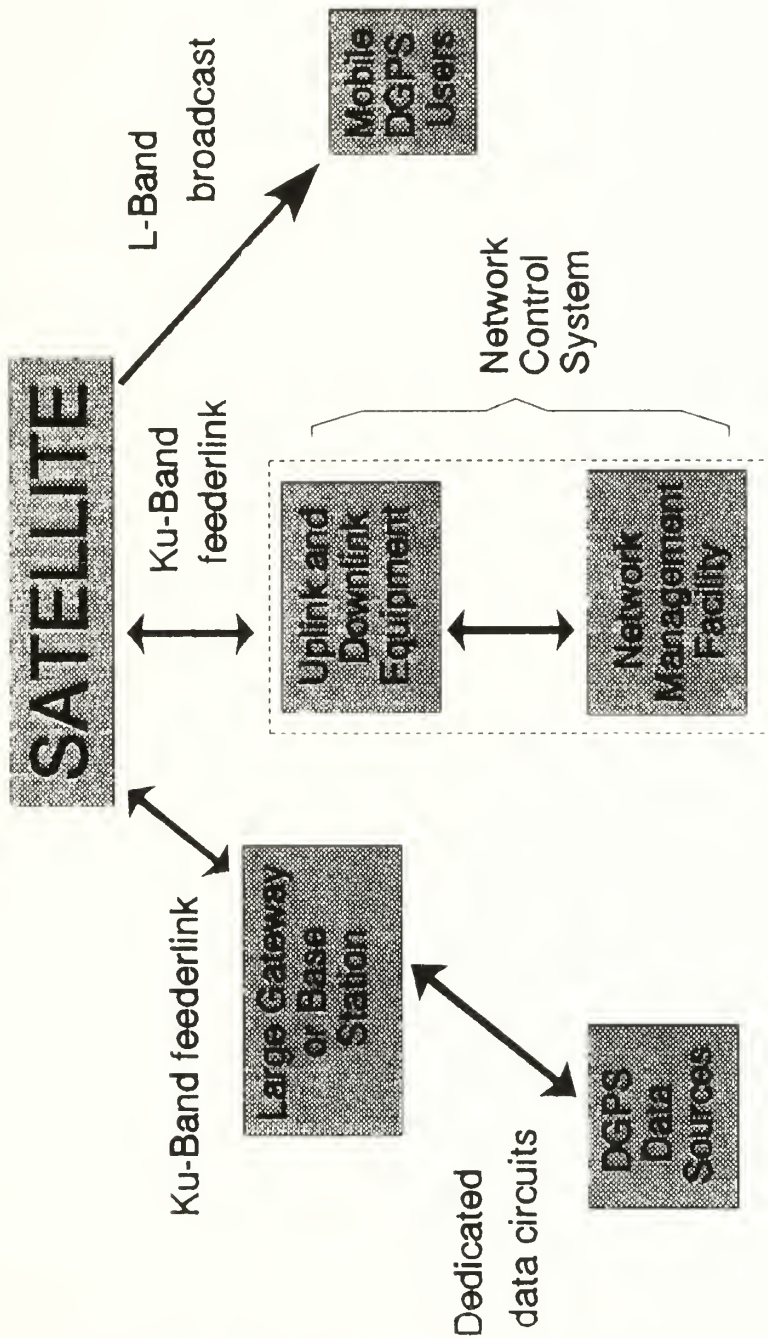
SATELLITE

L-Band broadcast

Mobile DGPS Users

Ku-Band feederlink

Network Control System

Uplink and Downlink Equipment

Network Management Facility

Ku-Band feederlink

Large Gateway or Base Station

Dedicated data circuits

DGPS Data Sources